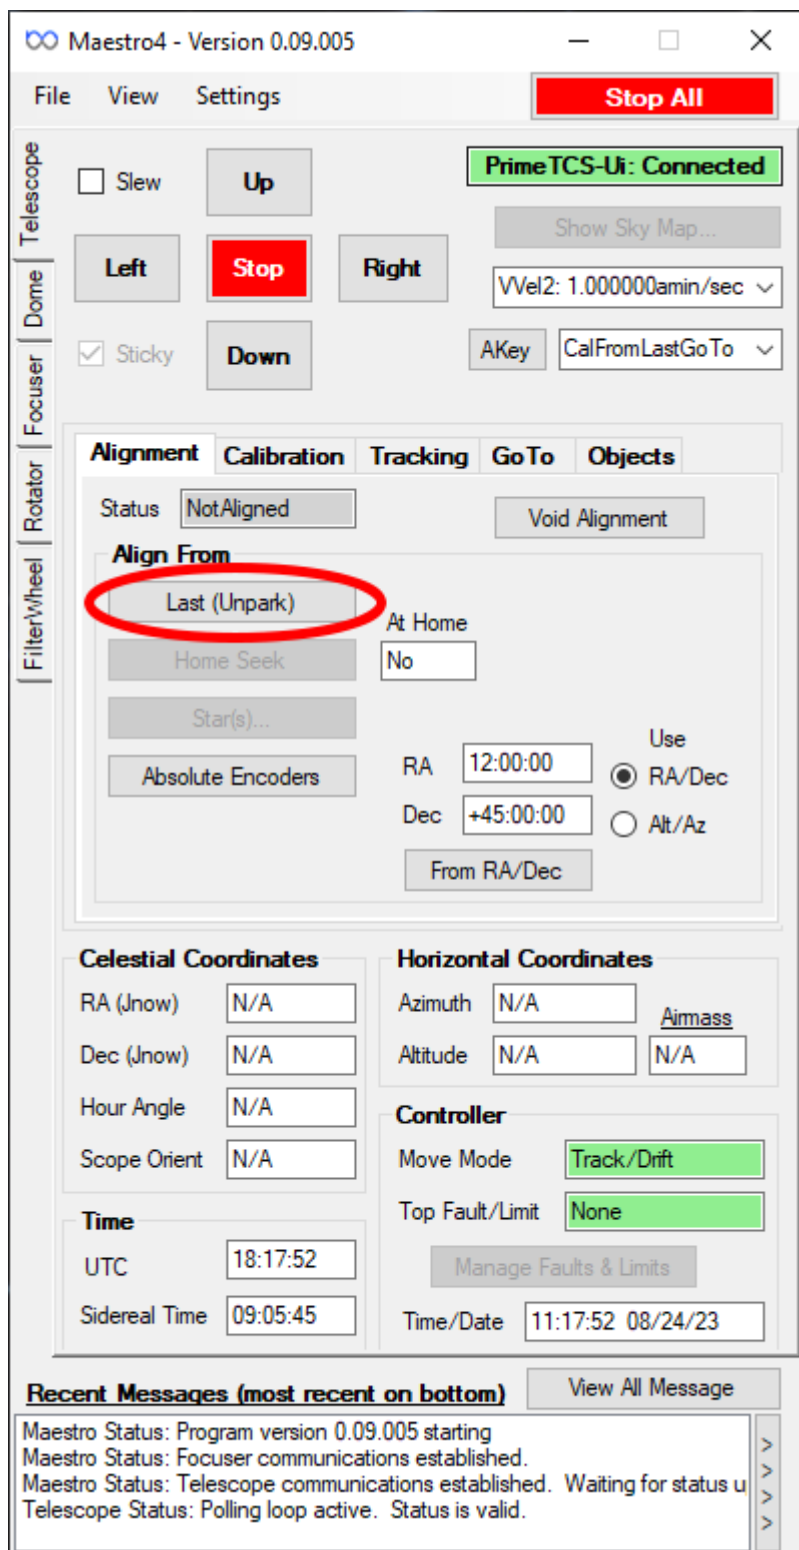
Maestro4 - Version 0.09.005

File View Settings

Stop All

Telescope
Dome
Focuser
Rotator
FilterWheel

Slew

Up

PrimeTCS-Ui: Connected

Show Sky Map...

Left

Stop

Right

VVel2: 1.000000amin/sec

Sticky

Down

AKey

CalFromLastGoTo

Alignment Calibration Tracking GoTo Objects

Status NotAligned

Void Alignment

Align From

Last (Unpark)

At Home

Home Seek

No

Star(s)...

Use

Absolute Encoders

RA 12:00:00

RA/Dec

Dec +45:00:00

Alt/Az

From RA/Dec

Celestial Coordinates

RA (Jnow) N/A

Dec (Jnow) N/A

Hour Angle N/A

Scope Orient N/A

Horizontal Coordinates

Azimuth N/A

Airmass

Altitude N/A N/A

Controller

Move Mode Track/Drift

Top Fault/Limit None

Manage Faults & Limits

Time

UTC 18:17:52

Sidereal Time 09:05:45

Time/Date 11:17:52 08/24/23

Recent Messages (most recent on bottom)

View All Message

Maestro Status: Program version 0.09.005 starting
Maestro Status: Focuser communications established.
Maestro Status: Telescope communications established. Waiting for status u
Telescope Status: Polling loop active. Status is valid.

>
>
>
>